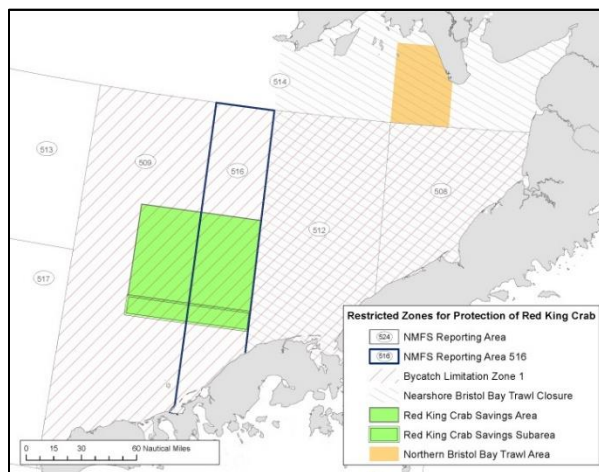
514
513
509
516
508
512
517

Restricted Zones for Protection of Red King Crab
524 NMFS Reporting Area
516 NMFS Reporting Area 516
Bycatch Limitation Zone 1
Nearshore Bristol Bay Trawl Closure
Red King Crab Savings Area
Red King Crab Savings Subarea
Northern Bristol Bay Trawl Area

0 15 30 60 Nautical Miles